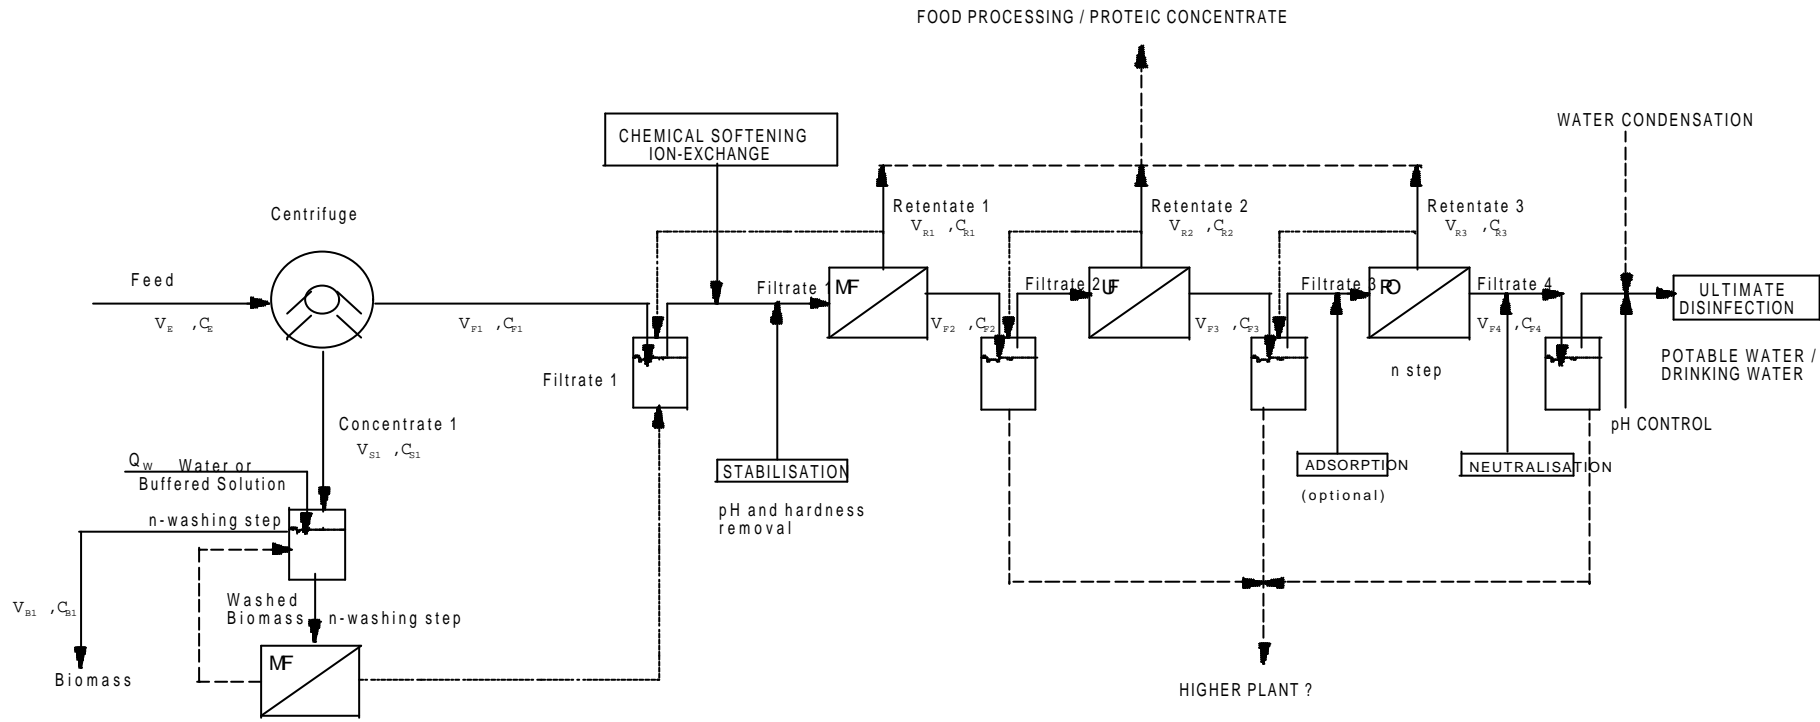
FOOD PROCESSING / PROTEIC CONCENTRATE

WATER CONDENSATION

CHEMICAL SOFTENING
ION-EXCHANGE

Centrifuge

Retentate 1
$V_{R1}$ , $C_{R1}$

Retentate 2
$V_{R2}$ , $C_{R2}$

Retentate 3
$V_{R3}$ , $C_{R3}$

Feed
$V_E$ , $C_E$

$V_{F1}$ , $C_{F1}$

Filtrate 1

MF

$V_{F2}$ , $C_{F2}$

Filtrate 2

UF

$V_{F3}$ , $C_{F3}$

Filtrate 3

RO

Filtrate 4

$V_{F4}$ , $C_{F4}$

ULTIMATE DISINFECTION

POTABLE WATER / DRINKING WATER

Filtrate 1

n step

Concentrate 1
$V_{S1}$ , $C_{S1}$

pH CONTROL

$Q_W$ Water or
Buffered Solution

STABILISATION

ADSORPTION

NEUTRALISATION

(optional)

n-washing step

pH and hardness removal

$V_{B1}$ , $C_{B1}$

Washed
Biomass

n-washing step

MF

Biomass

HIGHER PLANT ?